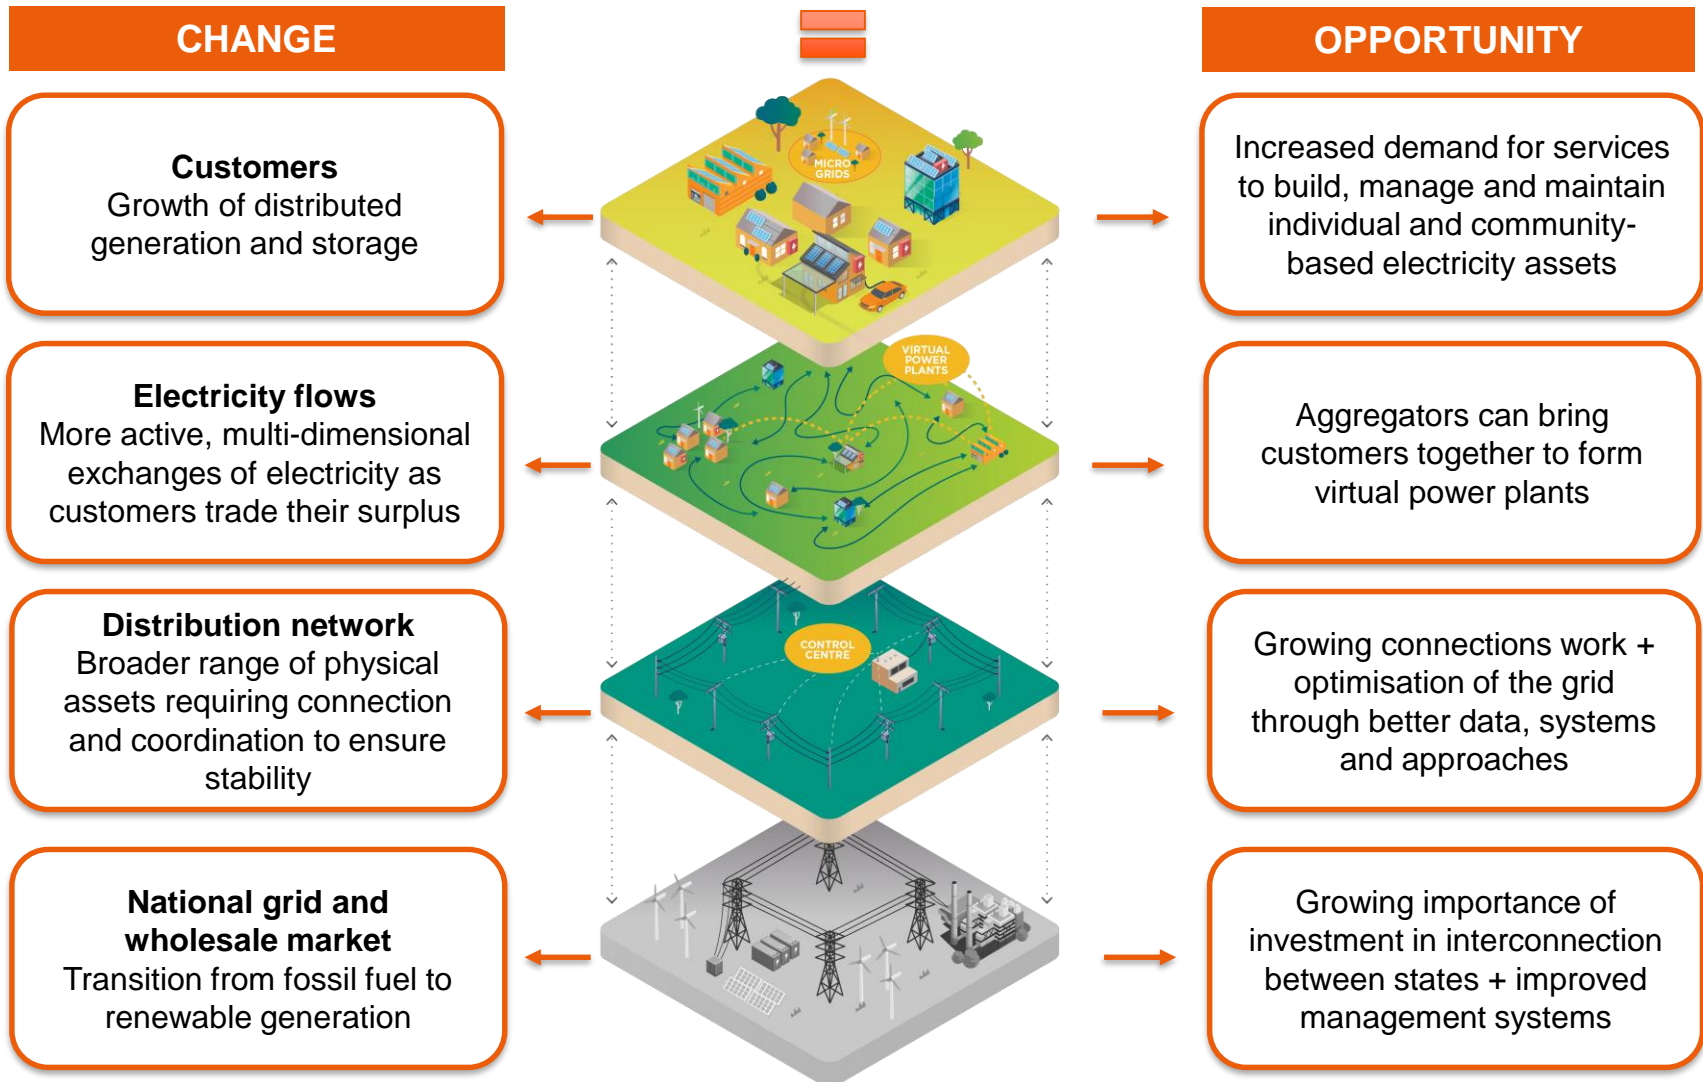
CHANGE

OPPORTUNITY

Customers
Growth of distributed generation and storage

MICRO GRIDS

Increased demand for services to build, manage and maintain individual and community-based electricity assets

Electricity flows
More active, multi-dimensional exchanges of electricity as customers trade their surplus

VIRTUAL POWER PLANTS

Aggregators can bring customers together to form virtual power plants

Distribution network
Broader range of physical assets requiring connection and coordination to ensure stability

CONTROL CENTRE

Growing connections work + optimisation of the grid through better data, systems and approaches

National grid and wholesale market
Transition from fossil fuel to renewable generation

Growing importance of investment in interconnection between states + improved management systems